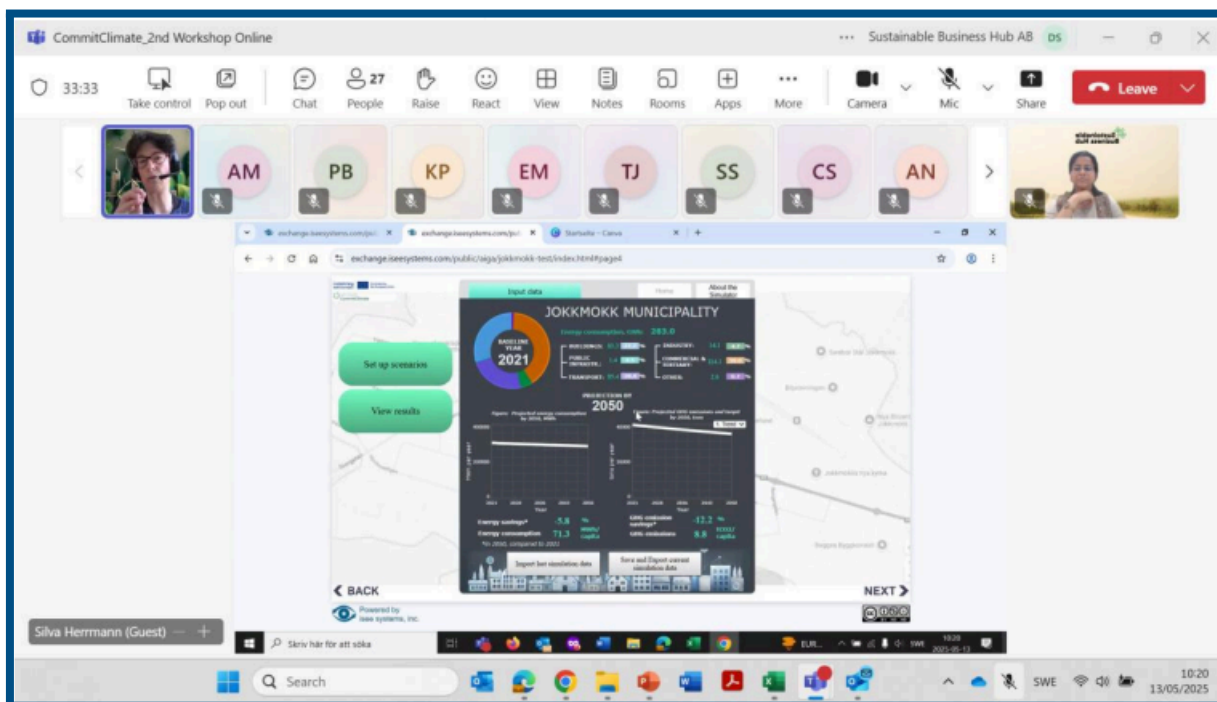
CommitClimate_2nd Workshop Online

Sustainable Business Hub AB DS

33:33 Take control Pop out Chat 27 People Raise React View Notes Rooms Apps More Camera Mic Share Leave

AM PB KP EM TJ SS CS AN

exchange.iseesystems.com/pu | exchange.iseesystems.com/pu | Startsida – Canva

exchange.iseesystems.com/public/siga/jokkmokk-test/index.html#page4

Input data Home About the Simulator

JOKKMOKK MUNICIPALITY

Energy consumption, GWh: 283.0

BASELINE YEAR 2021

BUILDINGS: INDUSTRY: PUBLIC INFRASTR.: COMMERCIAL & SERVICE: TRANSPORT: OTHER:

PROJECTION BY 2050

Set up scenarios

View results

Energy savings* -5.8 %
Energy consumption 71.3 MWh/capita
GHG emission savings* -12.2 %
GHG emissions 8.8 tCO2/capita

Import last simulation data

Save and Export current simulation data

BACK NEXT

Powered by isee systems, inc.

Silva Herrmann (Guest)

Skriv här för att söka

Search

SWE 10:20 13/05/2025